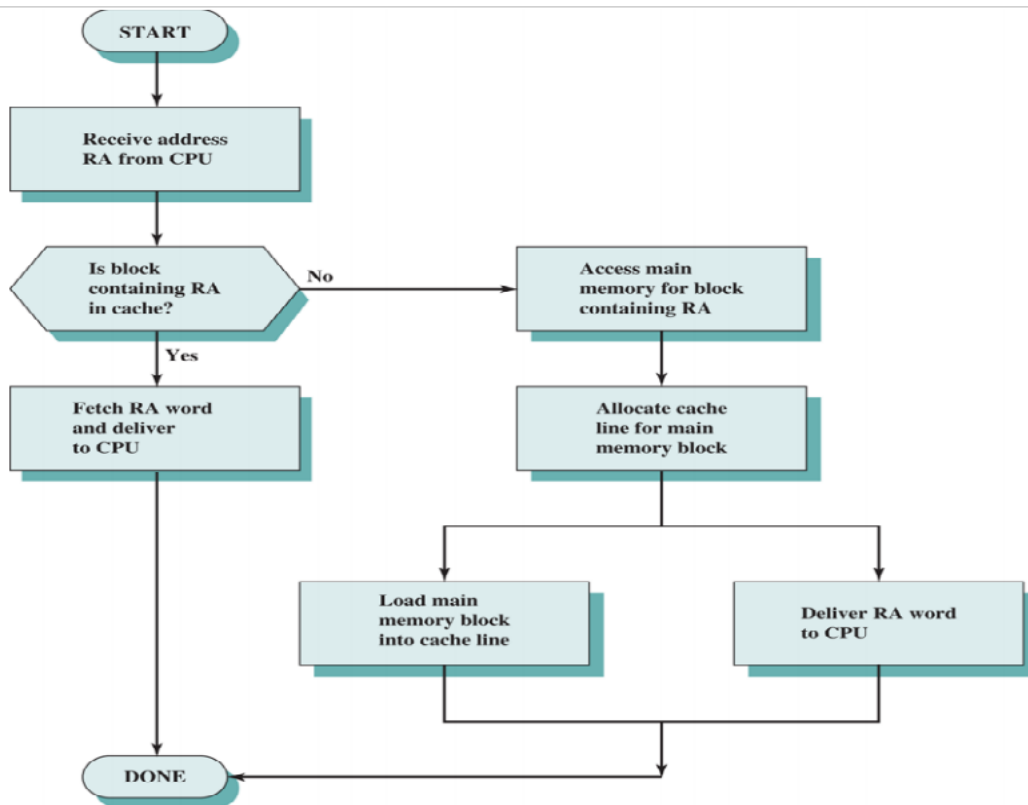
START

Receive address RA from CPU

Is block containing RA in cache?

No

Yes

Access main memory for block containing RA

Fetch RA word and deliver to CPU

Allocate cache line for main memory block

Load main memory block into cache line

Deliver RA word to CPU

DONE